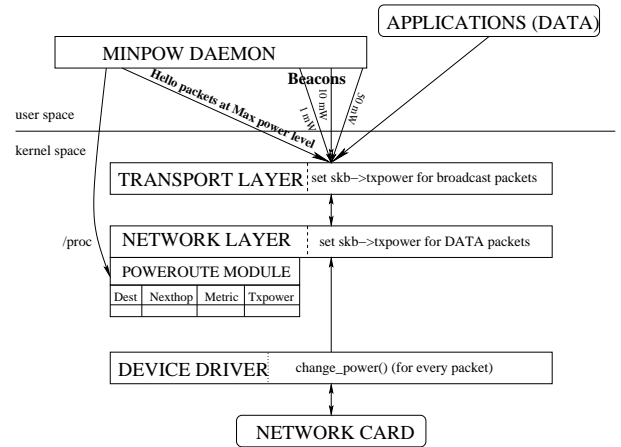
APPLICATIONS (DATA)

MINPOW DAEMON

Beacons

Hello packets at Max power level

1 mW

10 mW

50 mW

user space

kernel space

TRANSPORT LAYER

set skb−>txpower for broadcast packets

/proc

NETWORK LAYER

set skb−>txpower for DATA packets

POWEROUTE MODULE

| Dest | Nexthop | Metric | Txpower |
|---|---|---|---|
| | | | |

DEVICE DRIVER

change_power() (for every packet)

NETWORK CARD